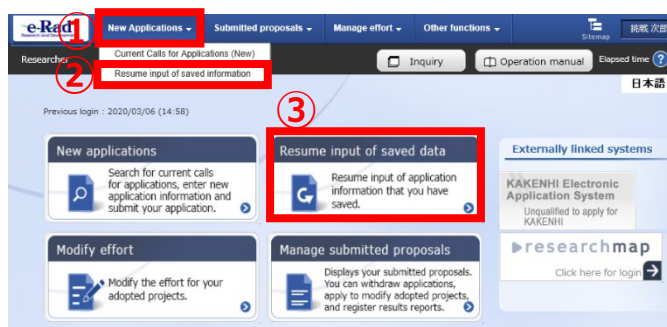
e-Rad
Research and Development

①

New Applications

Submitted proposals

Manage effort

Other functions

Sitemap

挑戦 次郎

Current Calls for Applications (New)

②

Resume input of saved information

Researcher

Inquiry

Operation manual

Elapsed time ?

日本語

Previous login : 2020/03/06 (14:58)

③

New applications

Search for current calls for applications, enter new application information and submit your application.

Resume input of saved data

Resume input of application information that you have saved.

Externally linked systems

KAKENHI Electronic Application System

Unqualified to apply for KAKENHI

researchmap

Click here for login

Modify effort

Modify the effort for your adopted projects.

Manage submitted proposals

Displays your submitted proposals. You can withdraw applications, apply to modify adopted projects, and register results reports.